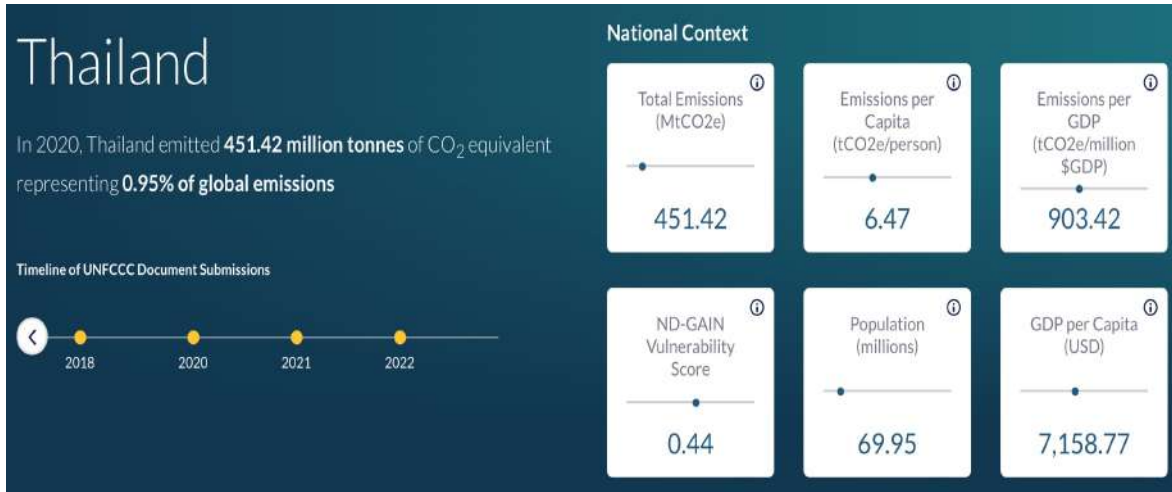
Thailand

In 2020, Thailand emitted **451.42 million tonnes** of $CO_2$ equivalent representing **0.95% of global emissions**

Timeline of UNFCCC Document Submissions

<

2018 2020 2021 2022

National Context

Total Emissions (MtCO2e) ⓘ
451.42

Emissions per Capita (tCO2e/person) ⓘ
6.47

Emissions per GDP (tCO2e/million $GDP) ⓘ
903.42

ND-GAIN Vulnerability Score ⓘ
0.44

Population (millions) ⓘ
69.95

GDP per Capita (USD) ⓘ
7,158.77